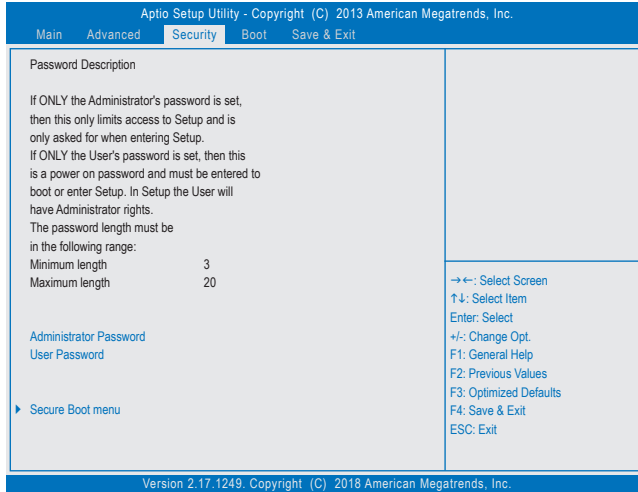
Aptio Setup Utility - Copyright (C) 2013 American Megatrends, Inc.

Main Advanced Security Boot Save & Exit

Password Description

If ONLY the Administrator's password is set, then this only limits access to Setup and is only asked for when entering Setup.
If ONLY the User's password is set, then this is a power on password and must be entered to boot or enter Setup. In Setup the User will have Administrator rights.
The password length must be in the following range:

| Minimum length | 3 |
|---|---|
| Maximum length | 20 |

Administrator Password
User Password

▶ Secure Boot menu

→←: Select Screen
↑↓: Select Item
Enter: Select
+/-: Change Opt.
F1: General Help
F2: Previous Values
F3: Optimized Defaults
F4: Save & Exit
ESC: Exit

Version 2.17.1249. Copyright (C) 2018 American Megatrends, Inc.